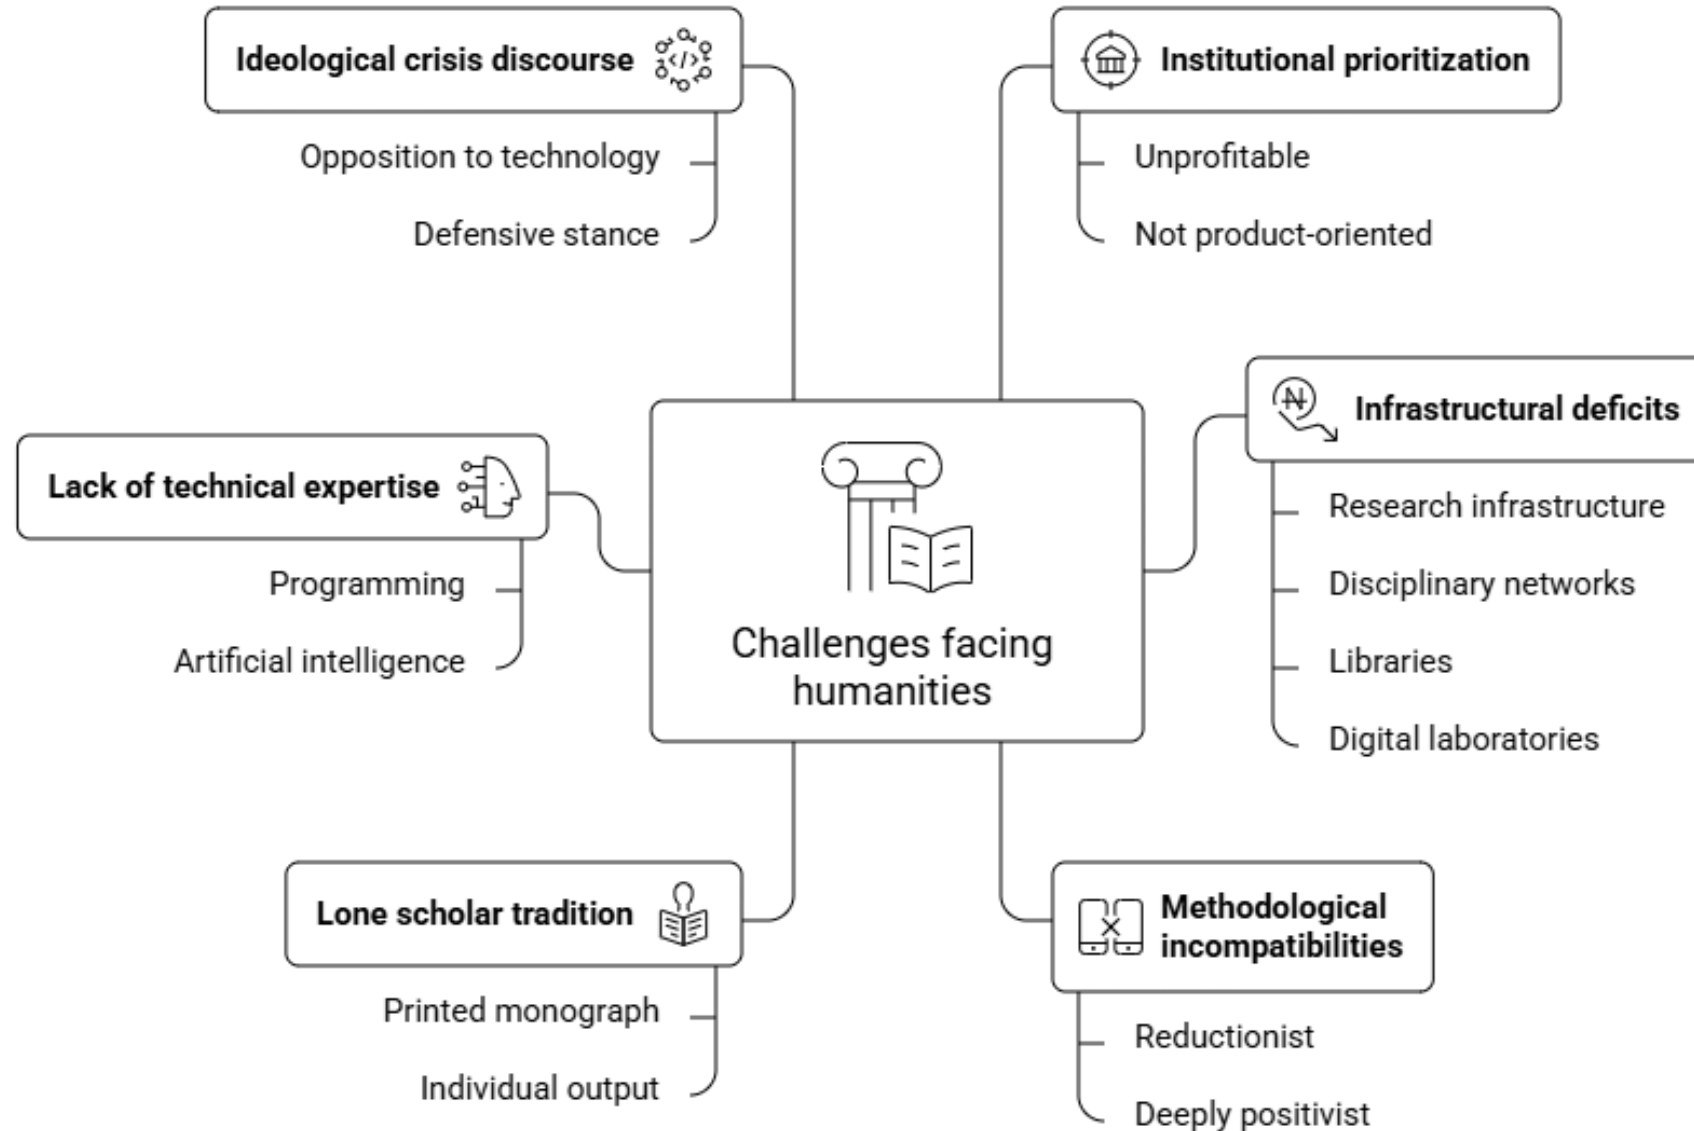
Ideological crisis discourse

Opposition to technology

Defensive stance

Institutional prioritization

Unprofitable

Not product-oriented

Infrastructural deficits

Research infrastructure

Disciplinary networks

Libraries

Digital laboratories

Lack of technical expertise

Programming

Artificial intelligence

Challenges facing humanities

Lone scholar tradition

Printed monograph

Individual output

Methodological incompatibilities

Reductionist

Deeply positivist